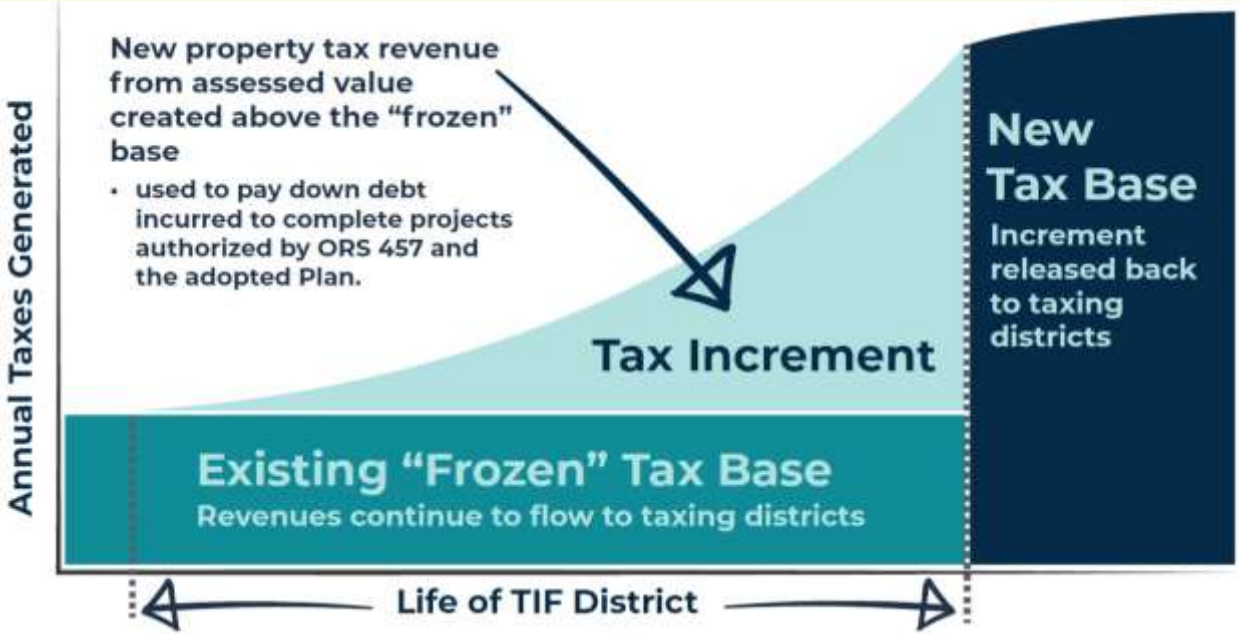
Annual Taxes Generated

New property tax revenue from assessed value created above the "frozen" base

• used to pay down debt incurred to complete projects authorized by ORS 457 and the adopted Plan.

New Tax Base

Increment released back to taxing districts

Tax Increment

Existing "Frozen" Tax Base

Revenues continue to flow to taxing districts

Life of TIF District